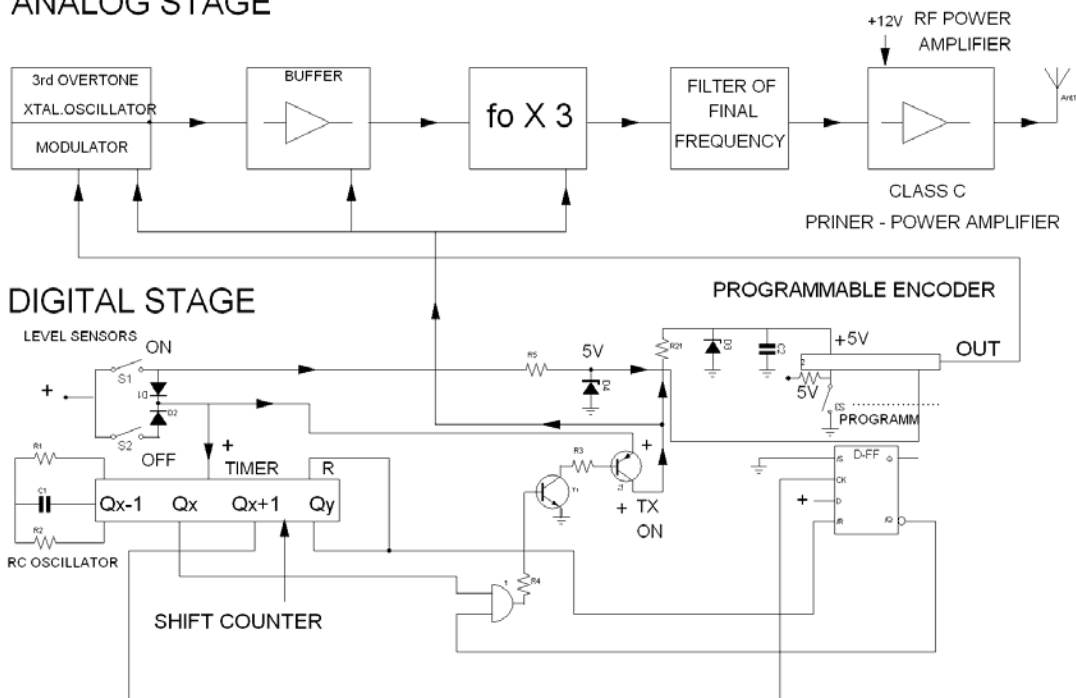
ANALOG STAGE

+12V RF POWER AMPLIFIER

3rd OVERTONE XTAL.OSCILLATOR

MODULATOR

BUFFER

fo X 3

FILTER OF FINAL FREQUENCY

Ant1

CLASS C

PRINER - POWER AMPLIFIER

DIGITAL STAGE

PROGRAMMABLE ENCODER

LEVEL SENSORS

ON

S1

+

D1

D2

S2

OFF

R5

5V

D4

R21

D3

C3

+5V

OUT

5V

PROGRAMM

R1

C1

R2

RC OSCILLATOR

+

TIMER

R

Qx-1

Qx

Qx+1

Qy

R3

+

+ TX ON

D-FF

CK

D

+

R4

SHIFT COUNTER